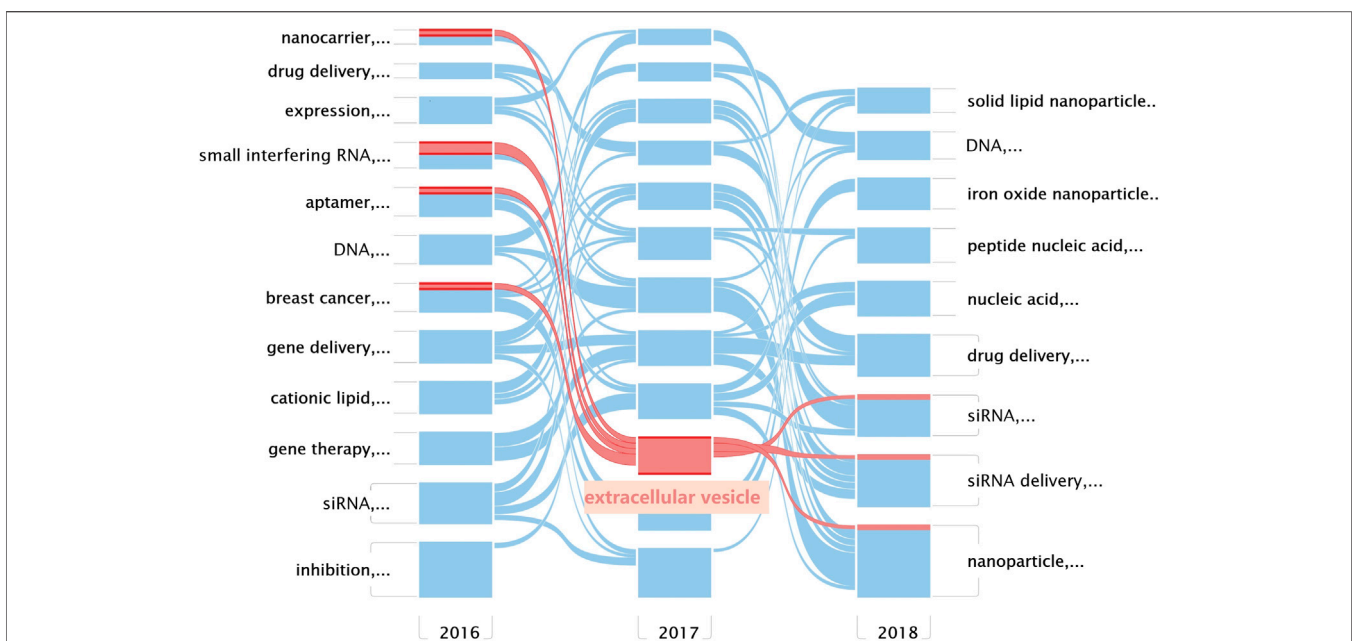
nanocarrier,...
drug delivery,...
expression,...
small interfering RNA,...
aptamer,...
DNA,...
breast cancer,...
gene delivery,...
cationic lipid,...
gene therapy,...
siRNA,...
inhibition,...

extracellular vesicle

solid lipid nanoparticle..
DNA,...
iron oxide nanoparticle..
peptide nucleic acid,...
nucleic acid,...
drug delivery,...
siRNA,...
siRNA delivery,...
nanoparticle,...

2016
2017
2018